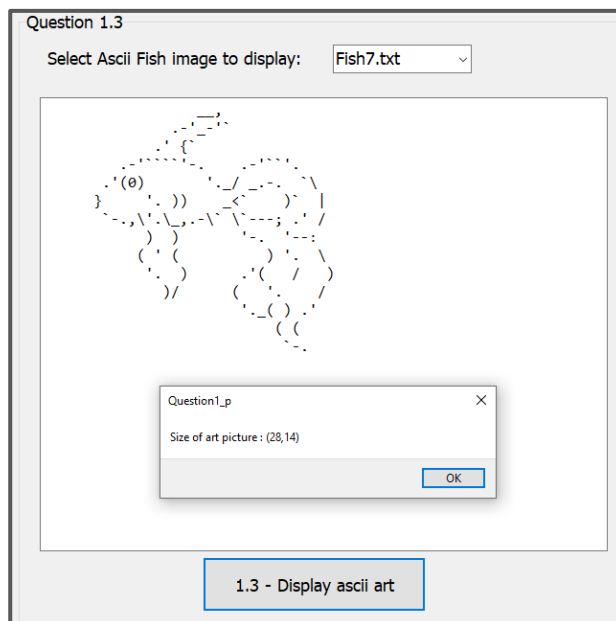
Question 1.3

Select Ascii Fish image to display: Fish7.txt

```
            __,
          .-'_-'`
        .' {`
   .-'````'-.    .-'``'.
 .'(0)        '._/ _.-.  `\
}     '.  ))    _<`    )`  |
 `-.,\'.\_,.-\` \`---; .' /
      )  )        '-.  '--:
     ( ' (           ) '.  \
      '.  )        .'(   /  )
        )/       (   '.    /
                  '._( ) .'
                      ( (
                       `-.
```

Question1_p

Size of art picture : (28,14)

OK

1.3 - Display ascii art